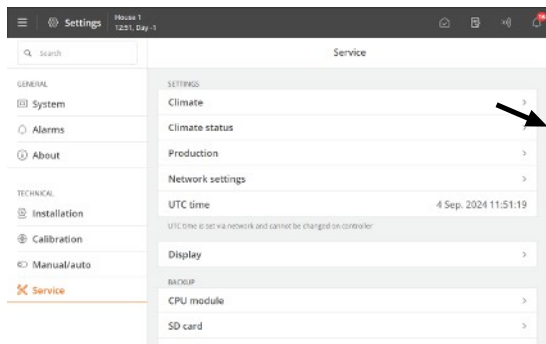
Settings House 1 12:51, Day -1

Search

Service

GENERAL
System
Alarms
About

TECHNICAL
Installation
Calibration
Manual/auto
Service

SETTINGS
Climate
Climate status
Production
Network settings
UTC time 4 Sep. 2024 11:51:19
UTC time is set via network and cannot be changed on controller

Display

BACKUP
CPU module
SD card